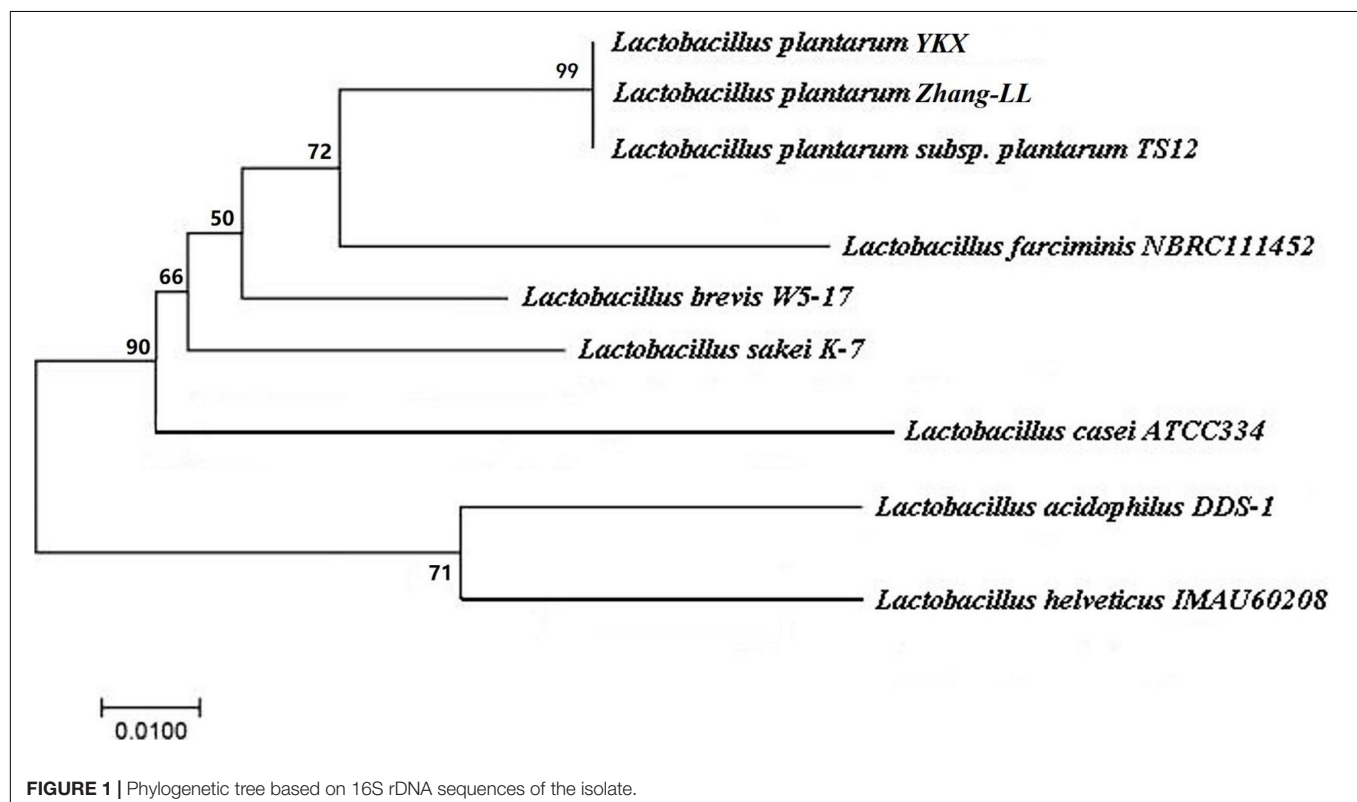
99
Lactobacillus plantarum YKX
Lactobacillus plantarum Zhang-LL
Lactobacillus plantarum subsp. plantarum TS12
72
50
Lactobacillus farciminis NBRC111452
66
Lactobacillus brevis W5-17
Lactobacillus sakei K-7
90
Lactobacillus casei ATCC334
Lactobacillus acidophilus DDS-1
71
Lactobacillus helveticus IMAU60208

0.0100

FIGURE 1 | Phylogenetic tree based on 16S rDNA sequences of the isolate.